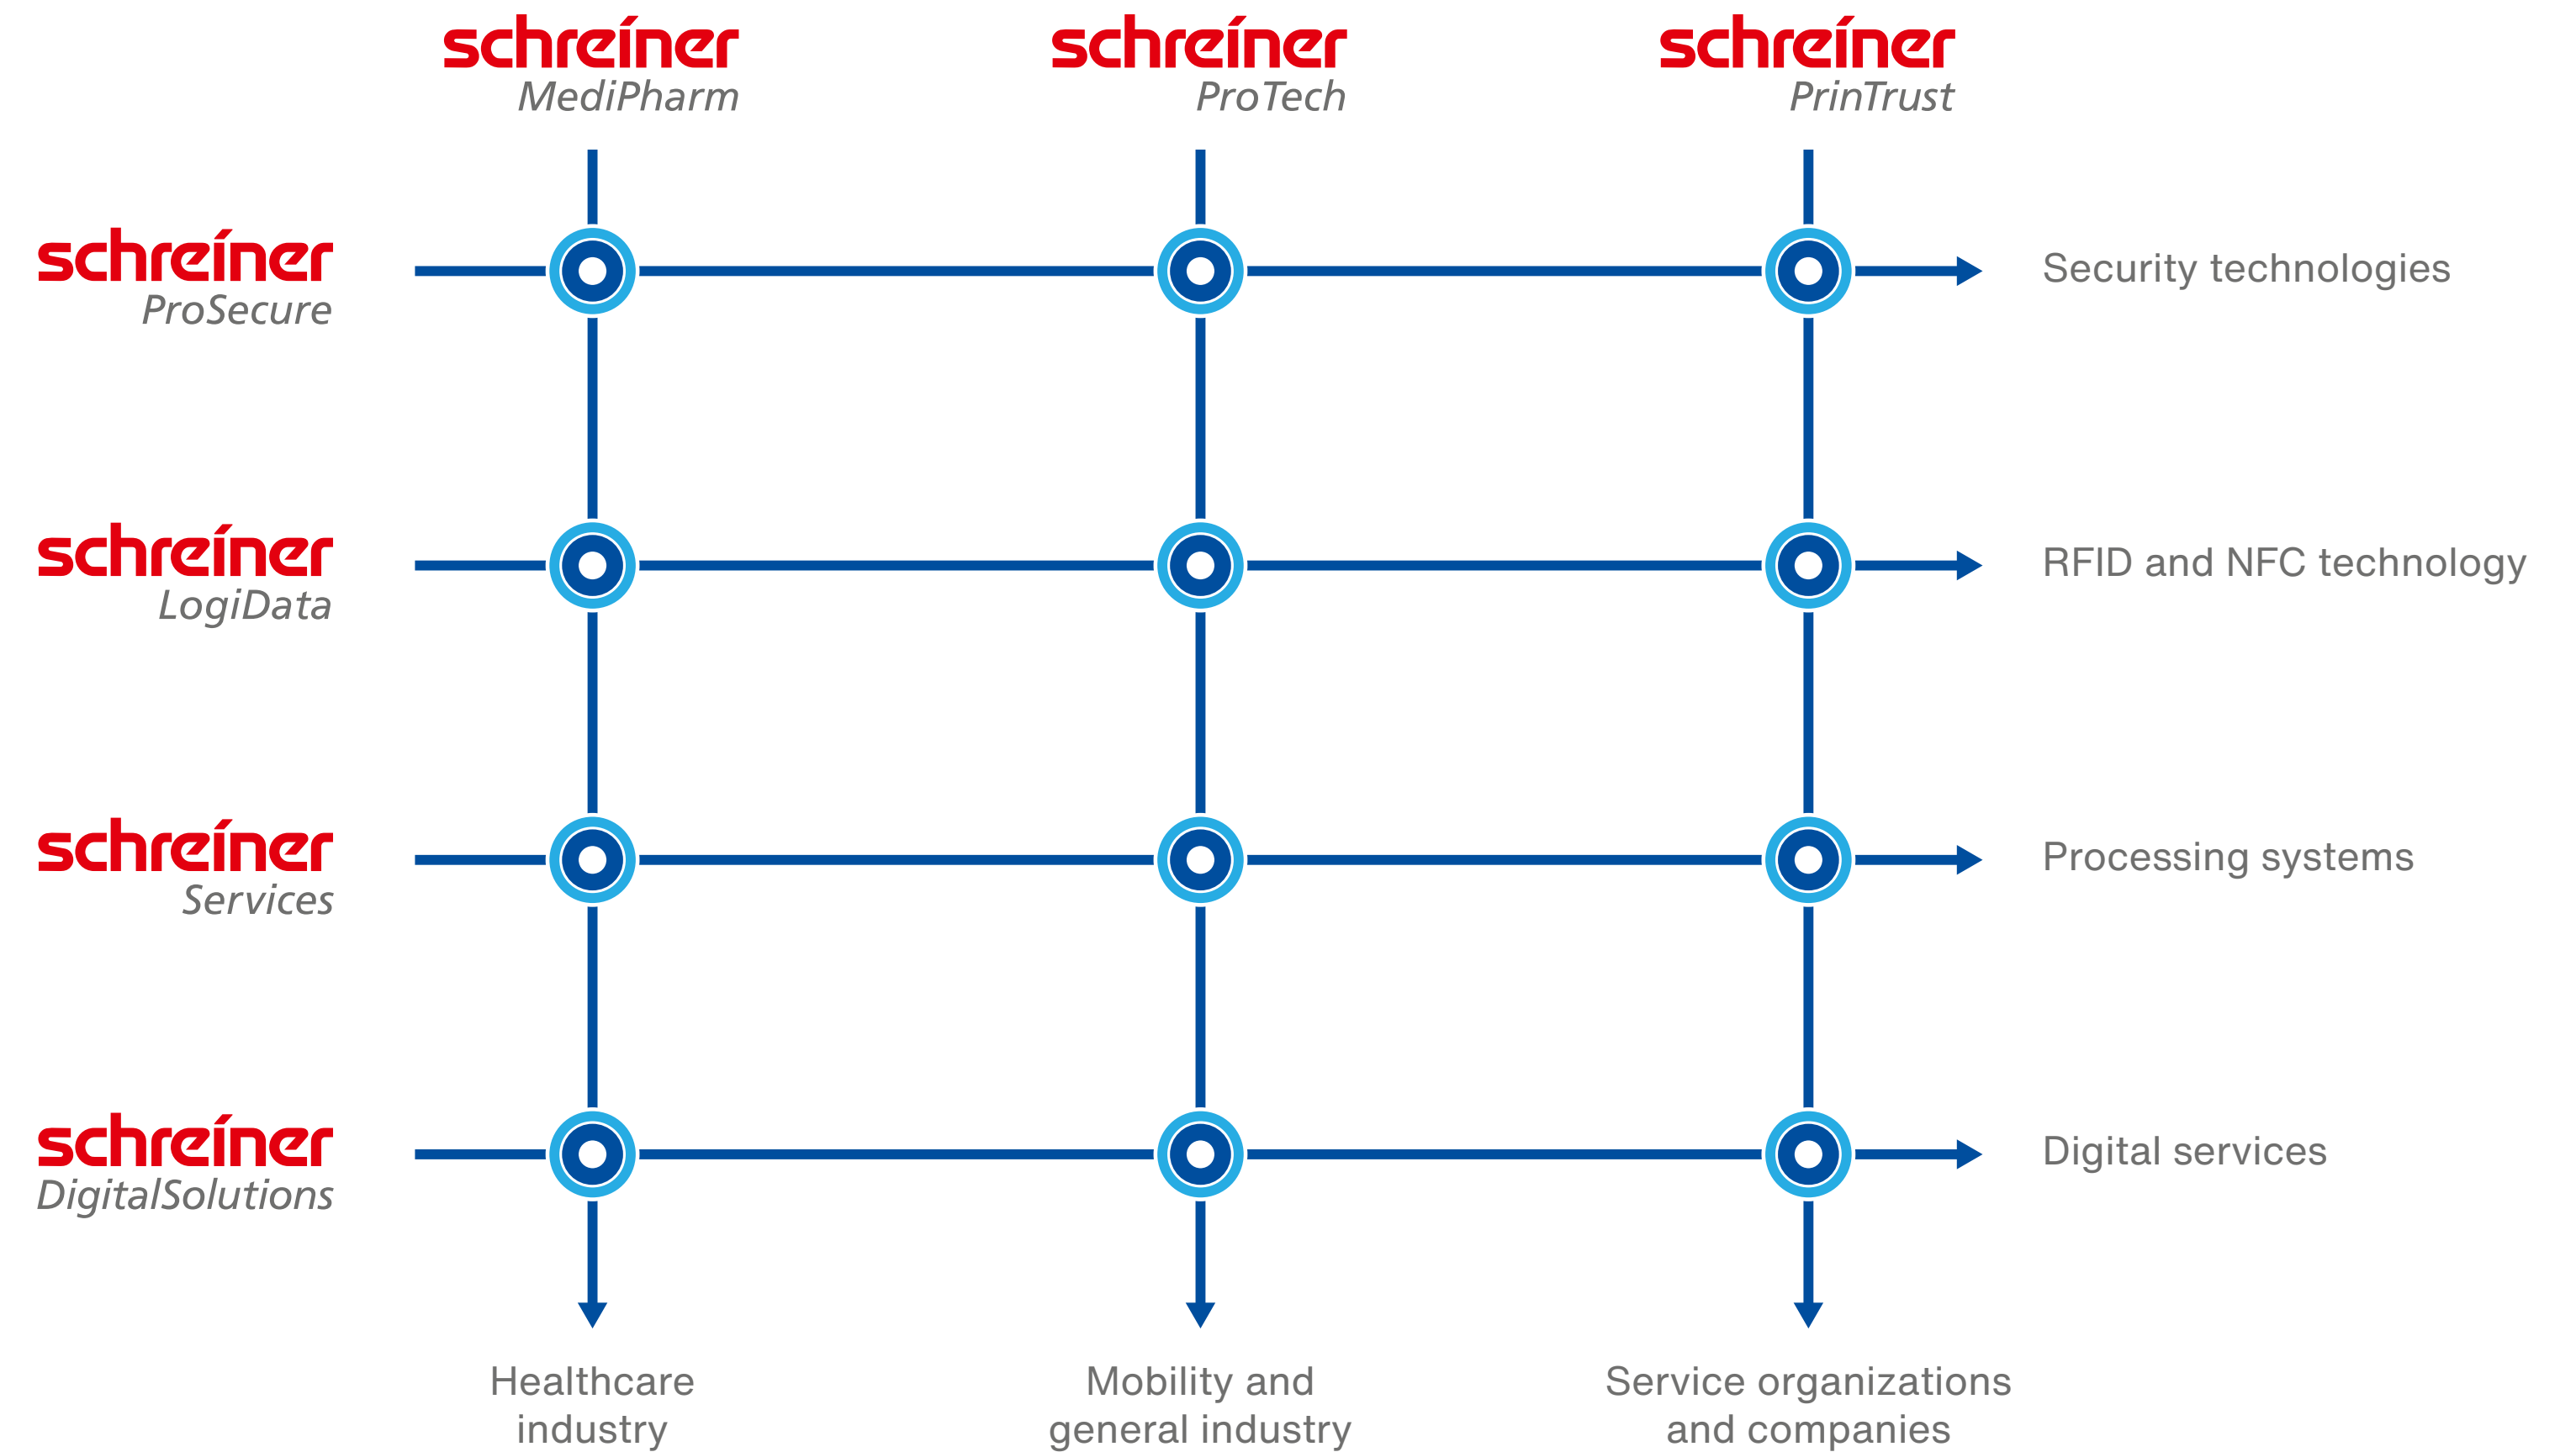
schreiner MediPharm

schreiner ProTech

schreiner PrinTrust

schreiner ProSecure

Security technologies

schreiner LogiData

RFID and NFC technology

schreiner Services

Processing systems

schreiner DigitalSolutions

Digital services

Healthcare industry

Mobility and general industry

Service organizations and companies